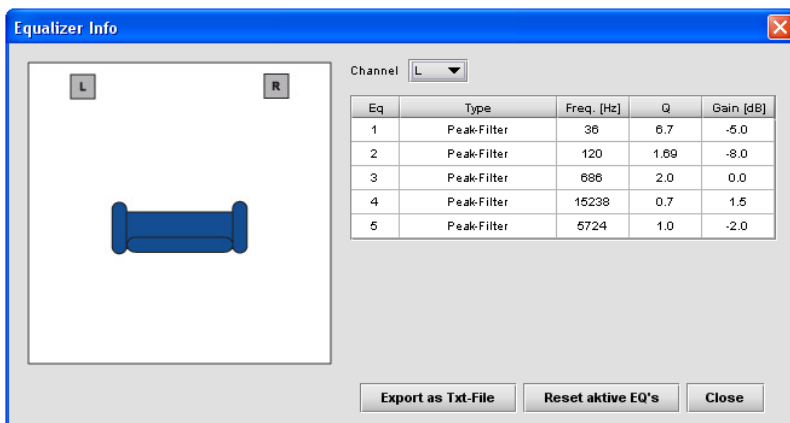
Equalizer Info

L R

Channel L

| Eq | Type | Freq. [Hz] | Q | Gain [dB] |
|---|---|---|---|---|
| 1 | Peak-Filter | 36 | 6.7 | -5.0 |
| 2 | Peak-Filter | 120 | 1.69 | -8.0 |
| 3 | Peak-Filter | 686 | 2.0 | 0.0 |
| 4 | Peak-Filter | 15238 | 0.7 | 1.5 |
| 5 | Peak-Filter | 5724 | 1.0 | -2.0 |

Export as Txt-File
Reset aktive EQ's
Close